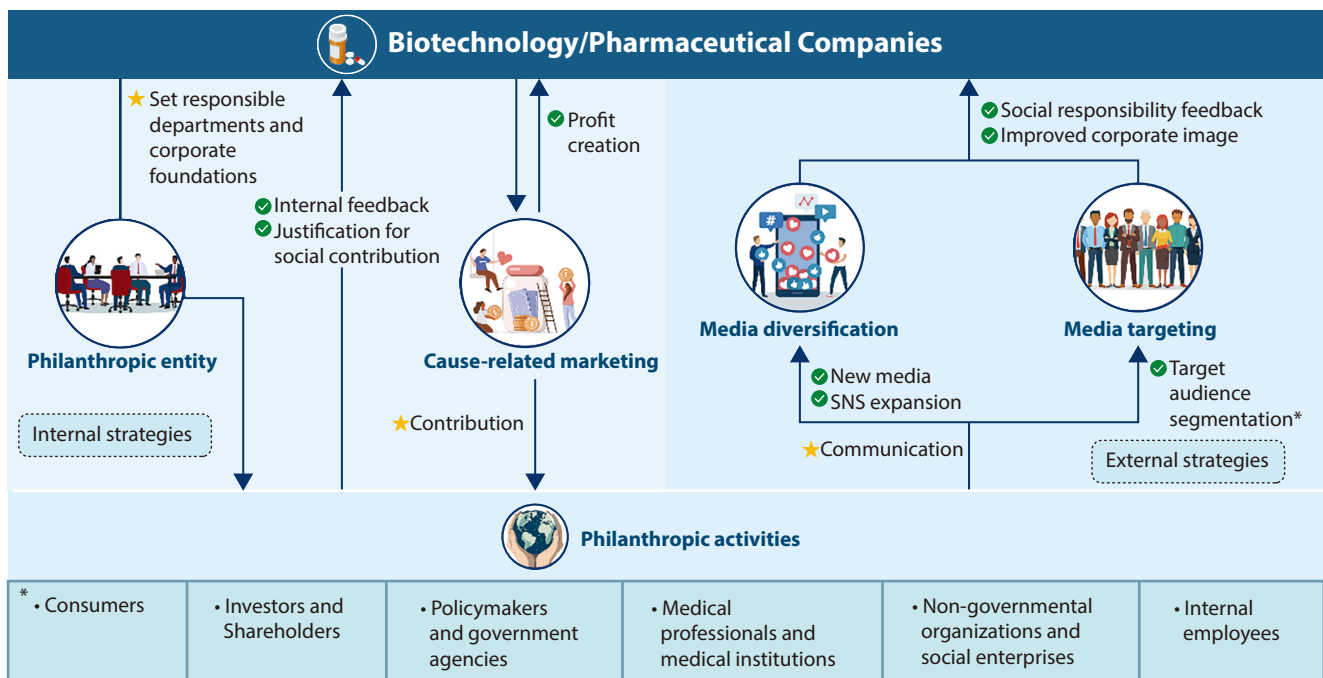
Biotechnology/Pharmaceutical Companies

★ Set responsible departments and corporate foundations

Internal feedback
Justification for social contribution

Profit creation

Social responsibility feedback
Improved corporate image

Philanthropic entity

Internal strategies

Cause-related marketing

★Contribution

Media diversification

Media targeting

New media
SNS expansion

★Communication

Target audience segmentation*

External strategies

Philanthropic activities

| * • Consumers | • Investors and Shareholders | • Policymakers and government agencies | • Medical professionals and medical institutions | • Non-governmental organizations and social enterprises | • Internal employees |
|---|---|---|---|---|---|